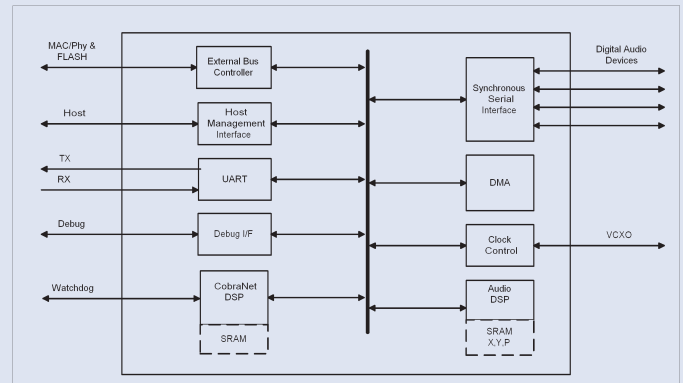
MAC/Phy &
FLASH

Host

TX

RX

Debug

Watchdog

External Bus Controller

Host Management Interface

UART

Debug I/F

CobraNet DSP

SRAM

Synchronous Serial Interface

DMA

Clock Control

Audio DSP

SRAM X,Y,P

Digital Audio Devices

VCXO